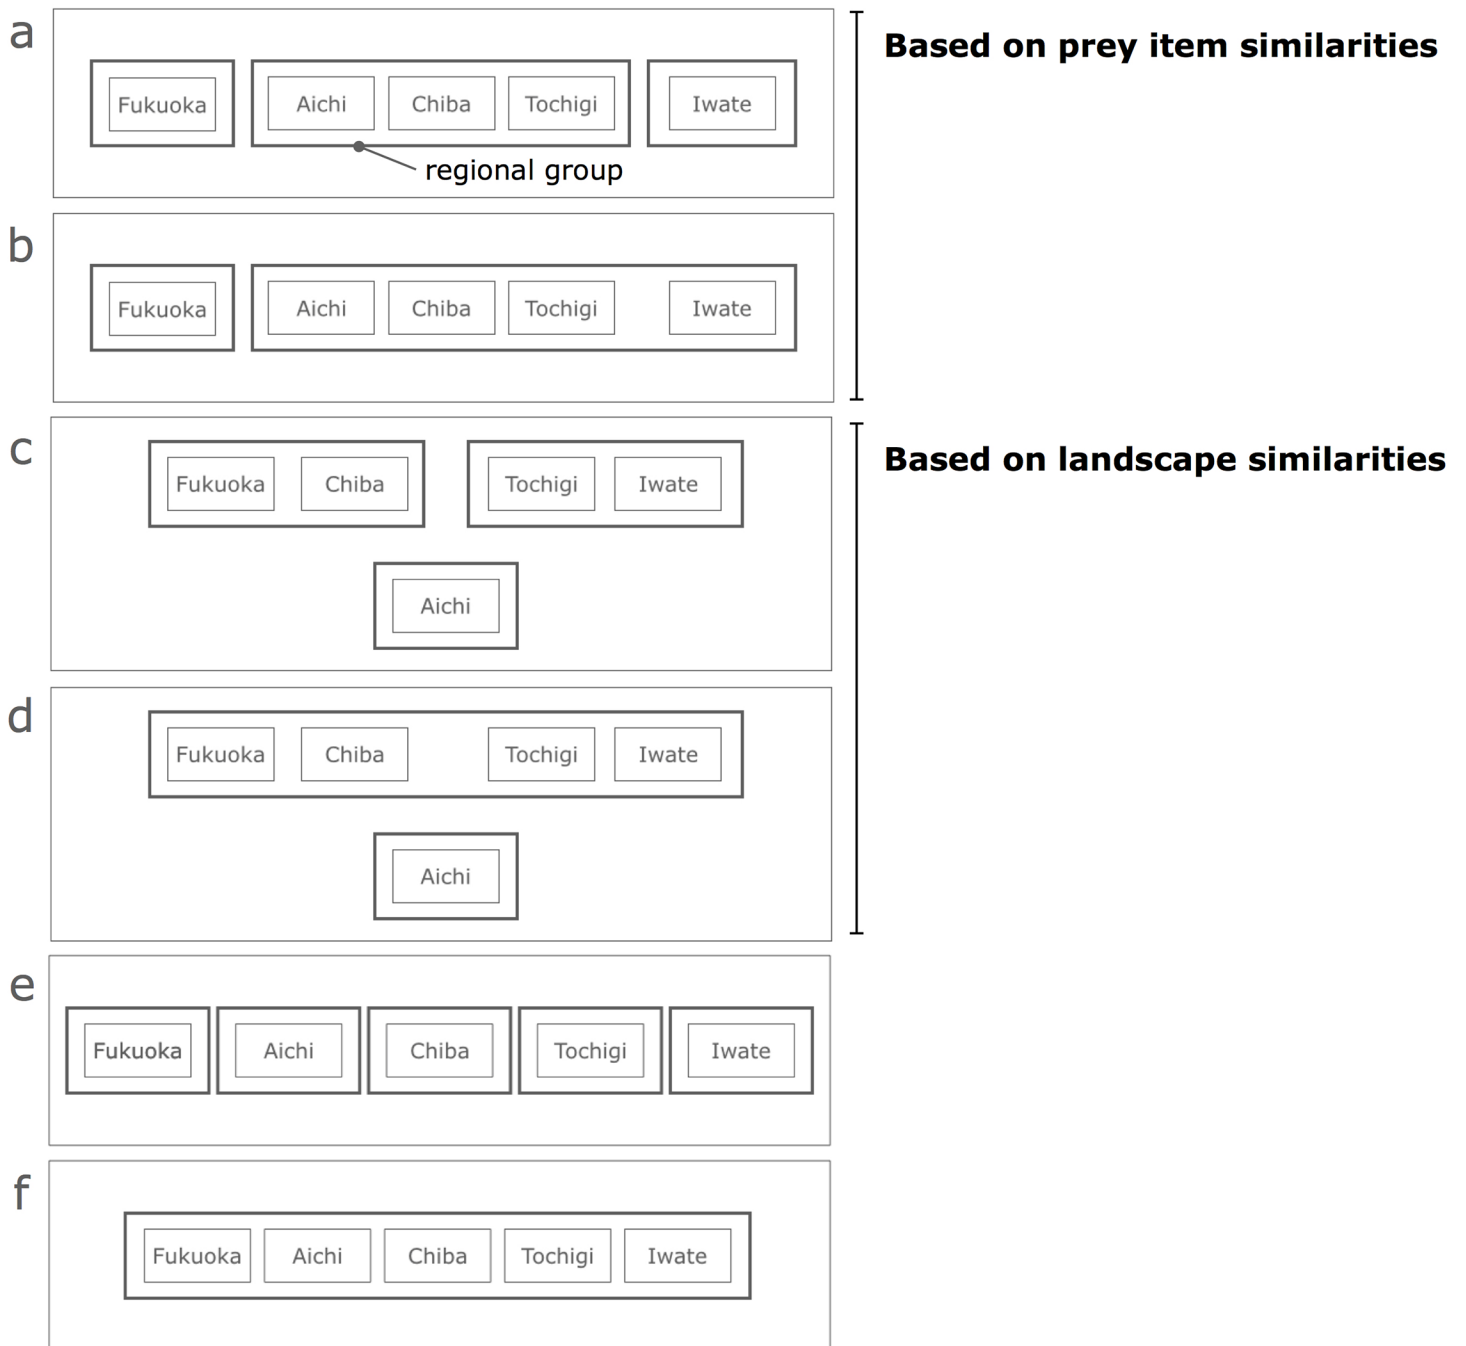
a

Fukuoka

Aichi Chiba Tochigi

Iwate

regional group

Based on prey item similarities

b

Fukuoka

Aichi Chiba Tochigi Iwate

c

Fukuoka Chiba

Tochigi Iwate

Aichi

Based on landscape similarities

d

Fukuoka Chiba Tochigi Iwate

Aichi

e

Fukuoka

Aichi

Chiba

Tochigi

Iwate

f

Fukuoka Aichi Chiba Tochigi Iwate